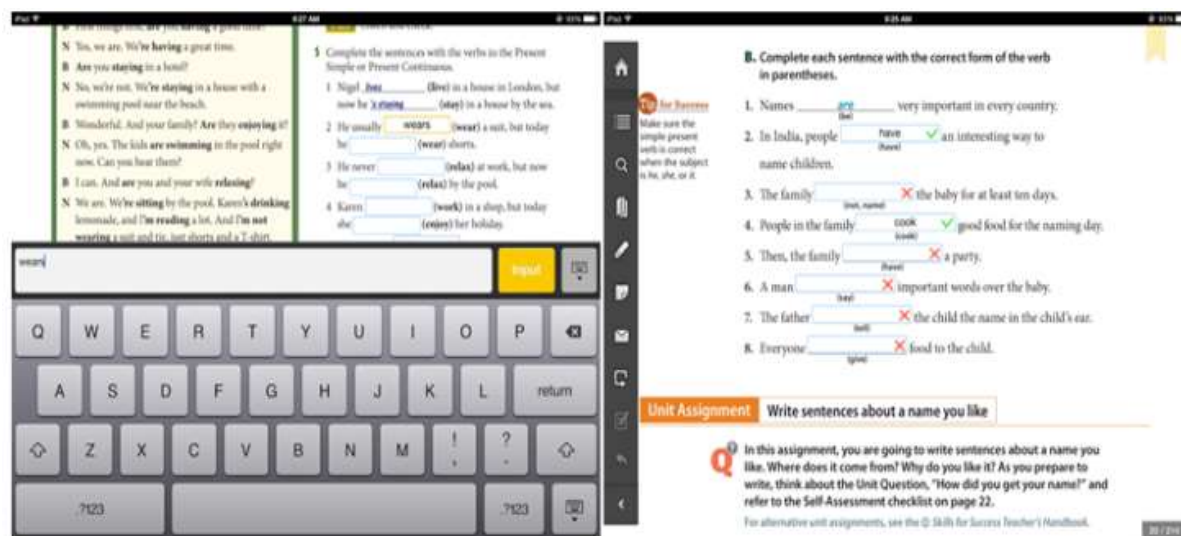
iPad 8:27 AM 93%

B How things now, are you having a good time?
N Yes, we are. We're having a great time.
B Are you staying in a hotel?
N No, we're not. We're staying in a house with a swimming pool near the beach.
B Wonderful. And your family? Are they enjoying it?
N Oh, yes. The kids are swimming in the pool right now. Can you hear them?
B I can. And are you and your wife relaxing?
N We are. We're sitting by the pool. Karen's drinking lemonade, and I'm reading a lot. And I'm not wearing a suit and tie, just shorts and a T-shirt.

5 Complete the sentences with the verbs in the Present Simple or Present Continuous.
1 Nigel has (live) in a house in London, but now he 's staying (stay) in a house by the sea.
2 He usually wears (wear) a suit, but today he (wear) shorts.
3 He never (relax) at work, but now he (relax) by the pool.
4 Karen (work) in a shop, but today she (enjoy) her holiday.

wears
Input

Q W E R T Y U I O P
A S D F G H J K L return
Z X C V B N M ! ?
.?123 .?123

iPad 8:25 AM 93%

B. Complete each sentence with the correct form of the verb in parentheses.

Tip for Success
Make sure the simple present verb is correct when the subject is he, she, or it.

1. Names are (be) very important in every country.
2. In India, people have (have) an interesting way to name children.
3. The family (not, name) the baby for at least ten days.
4. People in the family cook (cook) good food for the naming day.
5. Then, the family (have) a party.
6. A man (say) important words over the baby.
7. The father (tell) the child the name in the child's ear.
8. Everyone (give) food to the child.

Unit Assignment Write sentences about a name you like

Q In this assignment, you are going to write sentences about a name you like. Where does it come from? Why do you like it? As you prepare to write, think about the Unit Question, "How did you get your name?" and refer to the Self-Assessment checklist on page 22.

For alternative unit assignments, see the Q: Skills for Success Teacher's Handbook.

20 / 216